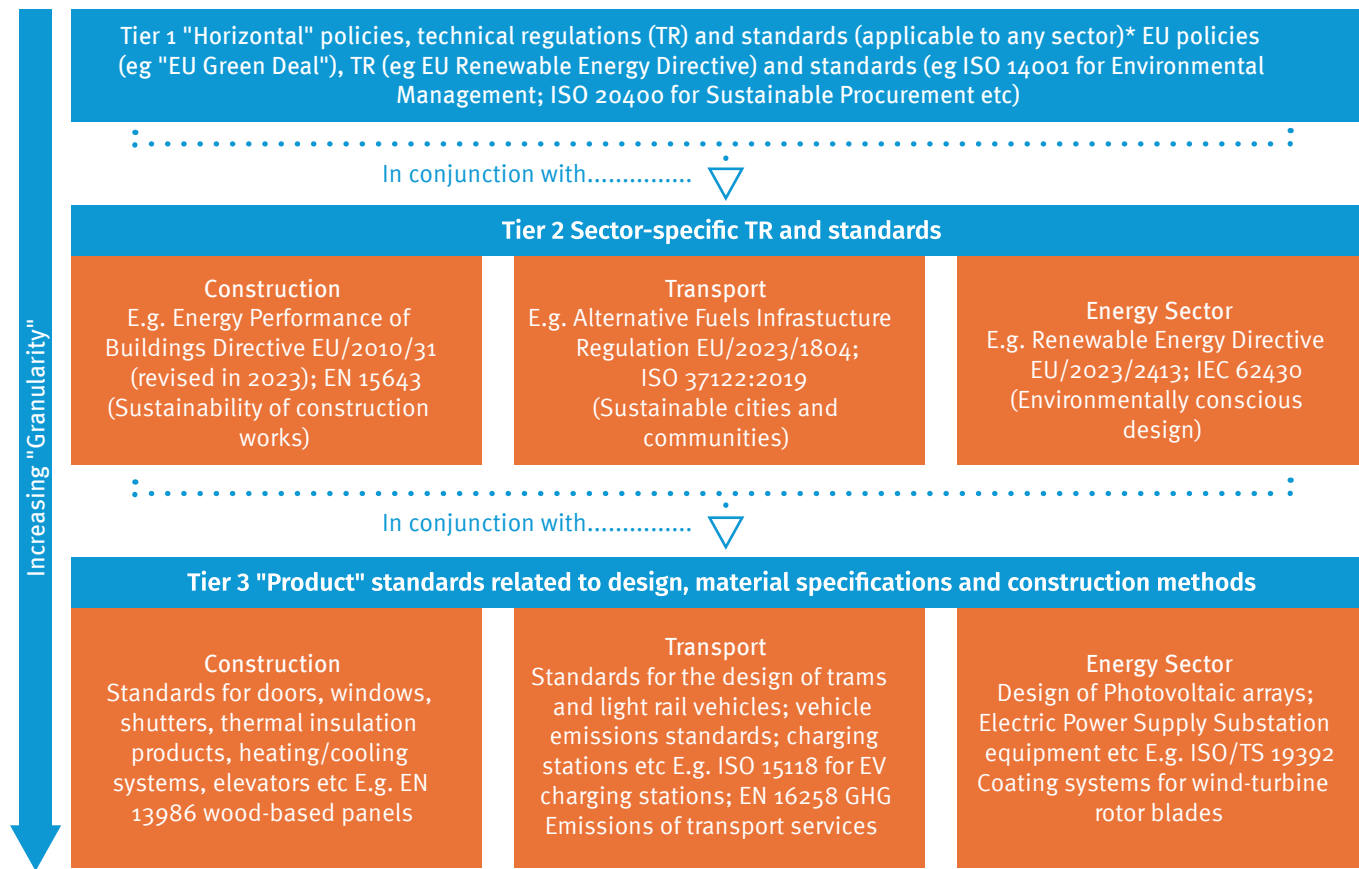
Increasing "Granularity"

Tier 1 "Horizontal" policies, technical regulations (TR) and standards (applicable to any sector)* EU policies (eg "EU Green Deal"), TR (eg EU Renewable Energy Directive) and standards (eg ISO 14001 for Environmental Management; ISO 20400 for Sustainable Procurement etc)

In conjunction with...............

Tier 2 Sector-specific TR and standards

Construction
E.g. Energy Performance of Buildings Directive EU/2010/31 (revised in 2023); EN 15643 (Sustainability of construction works)

Transport
E.g. Alternative Fuels Infrastucture Regulation EU/2023/1804; ISO 37122:2019 (Sustainable cities and communities)

Energy Sector
E.g. Renewable Energy Directive EU/2023/2413; IEC 62430 (Environmentally conscious design)

In conjunction with...............

Tier 3 "Product" standards related to design, material specifications and construction methods

Construction
Standards for doors, windows, shutters, thermal insulation products, heating/cooling systems, elevators etc E.g. EN 13986 wood-based panels

Transport
Standards for the design of trams and light rail vehicles; vehicle emissions standards; charging stations etc E.g. ISO 15118 for EV charging stations; EN 16258 GHG Emissions of transport services

Energy Sector
Design of Photovoltaic arrays; Electric Power Supply Substation equipment etc E.g. ISO/TS 19392 Coating systems for wind-turbine rotor blades